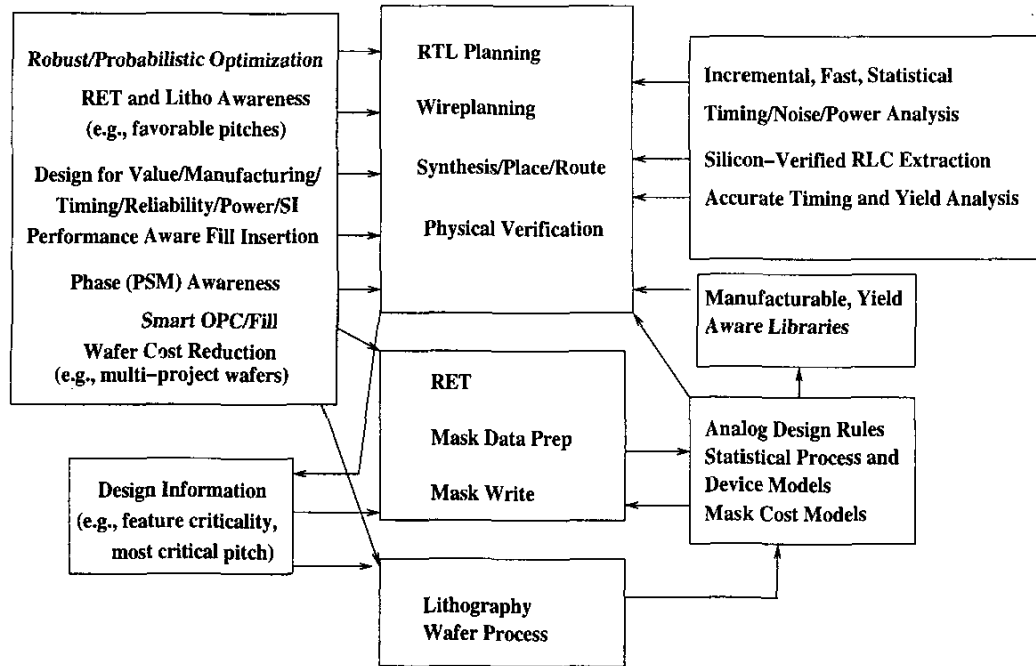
Robust/Probabilistic Optimization
RET and Litho Awareness (e.g., favorable pitches)
Design for Value/Manufacturing/ Timing/Reliability/Power/SI
Performance Aware Fill Insertion
Phase (PSM) Awareness
Smart OPC/Fill
Wafer Cost Reduction (e.g., multi-project wafers)

RTL Planning
Wireplanning
Synthesis/Place/Route
Physical Verification

Incremental, Fast, Statistical Timing/Noise/Power Analysis
Silicon-Verified RLC Extraction
Accurate Timing and Yield Analysis

Manufacturable, Yield Aware Libraries

RET
Mask Data Prep
Mask Write

Analog Design Rules
Statistical Process and Device Models
Mask Cost Models

Design Information (e.g., feature criticality, most critical pitch)

Lithography
Wafer Process